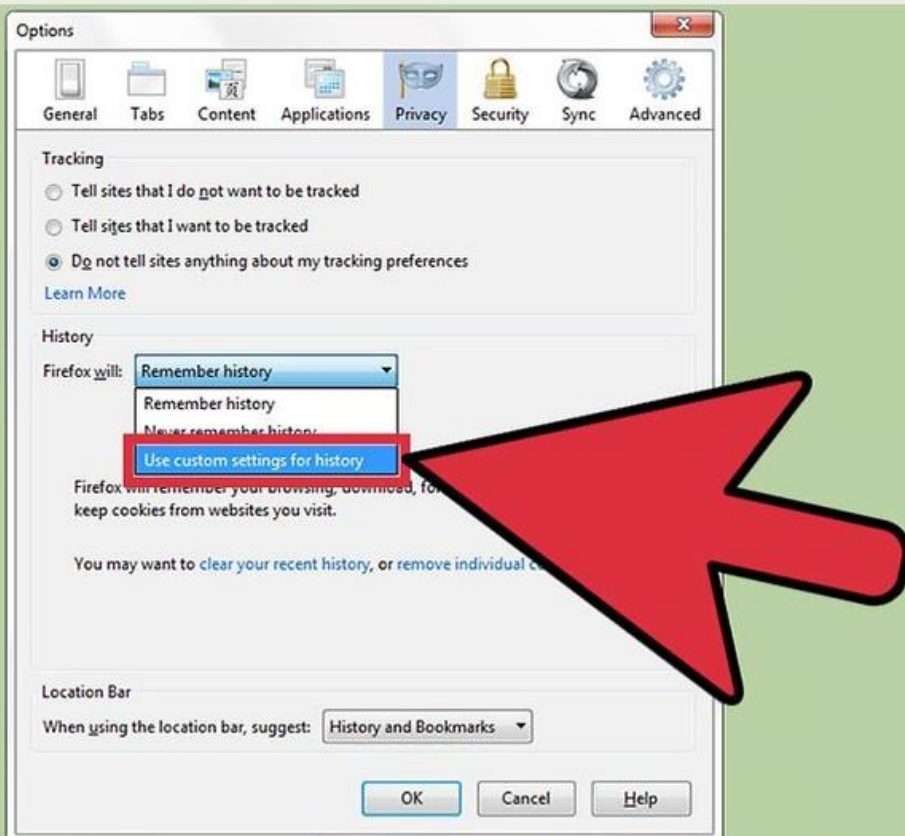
Options

General Tabs Content Applications Privacy Security Sync Advanced

Tracking

Tell sites that I do not want to be tracked

Tell sites that I want to be tracked

Do not tell sites anything about my tracking preferences

Learn More

History

Firefox will: Remember history

Remember history

Never remember history

Use custom settings for history

Firefox will remember your browsing, download, fo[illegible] keep cookies from websites you visit.

You may want to clear your recent history, or remove individual c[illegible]

Location Bar

When using the location bar, suggest: History and Bookmarks

OK Cancel Help